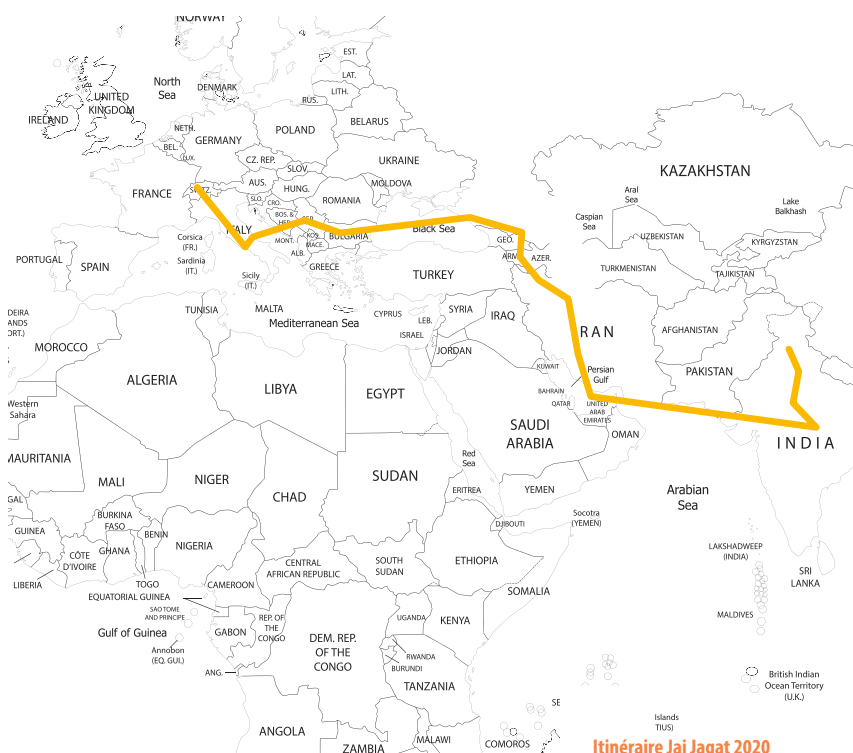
NORWAY
EST.
LAT.
North Sea
DENMARK
LITH.
UNITED KINGDOM
RUS.
IRELAND
BELARUS
POLAND
NETH.
BEL.
GERMANY
LUX.
CZ. REP.
UKRAINE
SLOV.
AUS.
HUNG.
MOLDOVA
KAZAKHSTAN
FRANCE
SWITZ.
SLO.
CRO.
ROMANIA
Aral Sea
BOS. & HER.
SER.
ITALY
Black Sea
Caspian Sea
Lake Balkhash
Corsica (FR.)
MONT.
KOS.
BULGARIA
UZBEKISTAN
KYRGYZSTAN
MACE.
GEO.
PORTUGAL
SPAIN
Sardinia (IT.)
ALB.
ARM.
AZER.
GREECE
TURKEY
TURKMENISTAN
TAJIKISTAN
Sicily (IT.)
DEIRA ANDS (PORT.)
TUNISIA
MALTA
CYPRUS
SYRIA
IRAN
Mediterranean Sea
LEB.
IRAQ
AFGHANISTAN
ISRAEL
JORDAN
MOROCCO
KUWAIT
Persian Gulf
PAKISTAN
ALGERIA
LIBYA
EGYPT
BAHRAIN
QATAR
UNITED ARAB EMIRATES
Western Sahara
SAUDI ARABIA
OMAN
INDIA
MAURITANIA
Red Sea
MALI
NIGER
SUDAN
CHAD
ERITREA
YEMEN
Arabian Sea
GAL
BURKINA FASO
DJIBOUTI
Socotra (YEMEN)
GUINEA
BENIN
CÔTE D'IVOIRE
GHANA
NIGERIA
ETHIOPIA
LAKSHADWEEP (INDIA)
CENTRAL AFRICAN REPUBLIC
SOUTH SUDAN
LIBERIA
TOGO
CAMEROON
SRI LANKA
EQUATORIAL GUINEA
SOMALIA
SAO TOME AND PRINCIPE
Gulf of Guinea
GABON
REP. OF THE CONGO
UGANDA
KENYA
MALDIVES
Annobon (EQ. GUI.)
DEM. REP. OF THE CONGO
RWANDA
BURUNDI
British Indian Ocean Territory (U.K.)
ANG.
TANZANIA
Islands TIUS)
ANGOLA
MALAWI
COMOROS
ZAMBIA
Itinéraire Jai Jagat 2020